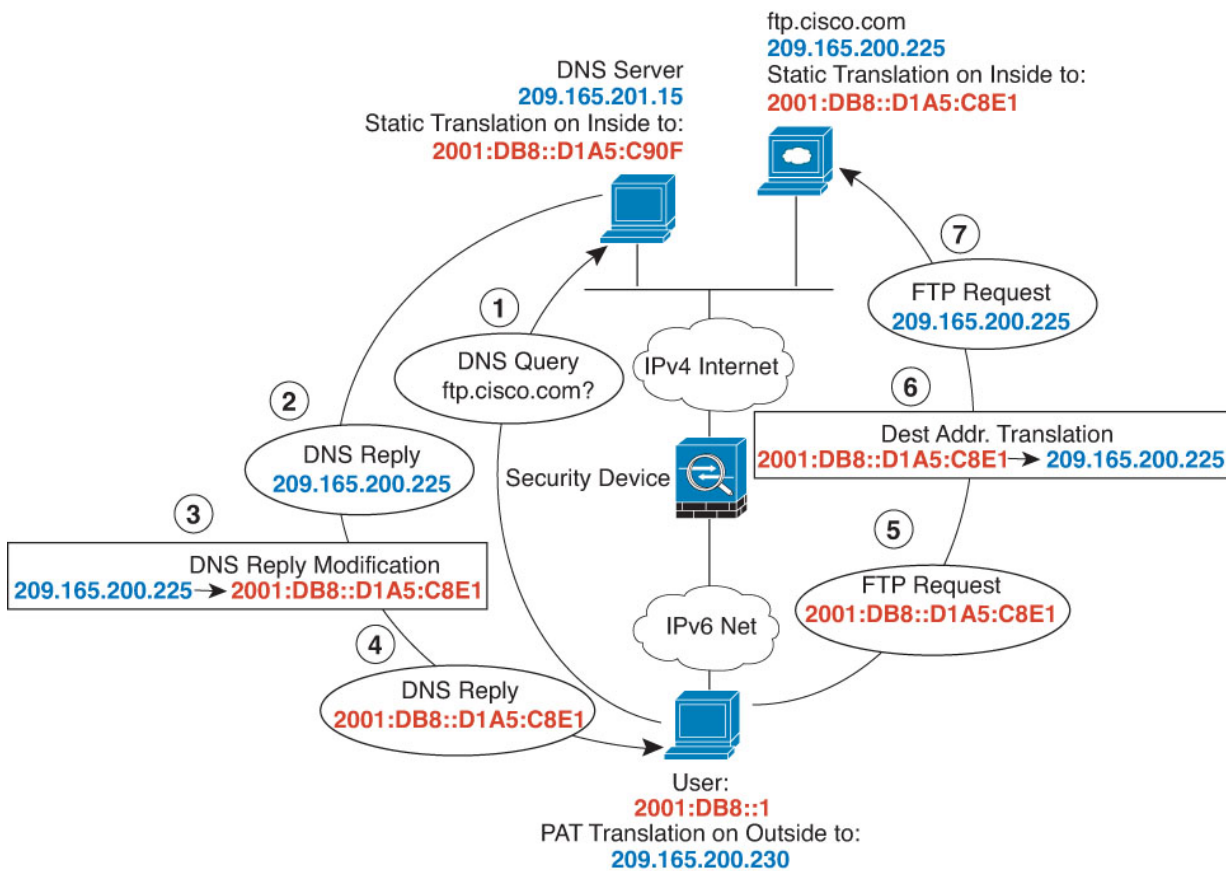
ftp.cisco.com
209.165.200.225
Static Translation on Inside to:
2001:DB8::D1A5:C8E1

DNS Server
209.165.201.15
Static Translation on Inside to:
2001:DB8::D1A5:C90F

7

FTP Request
209.165.200.225

1

DNS Query
ftp.cisco.com?

IPv4 Internet

2

DNS Reply
209.165.200.225

6

Dest Addr. Translation
2001:DB8::D1A5:C8E1 → 209.165.200.225

Security Device

3

DNS Reply Modification
209.165.200.225 → 2001:DB8::D1A5:C8E1

5

FTP Request
2001:DB8::D1A5:C8E1

IPv6 Net

4

DNS Reply
2001:DB8::D1A5:C8E1

User:
2001:DB8::1
PAT Translation on Outside to:
209.165.200.230